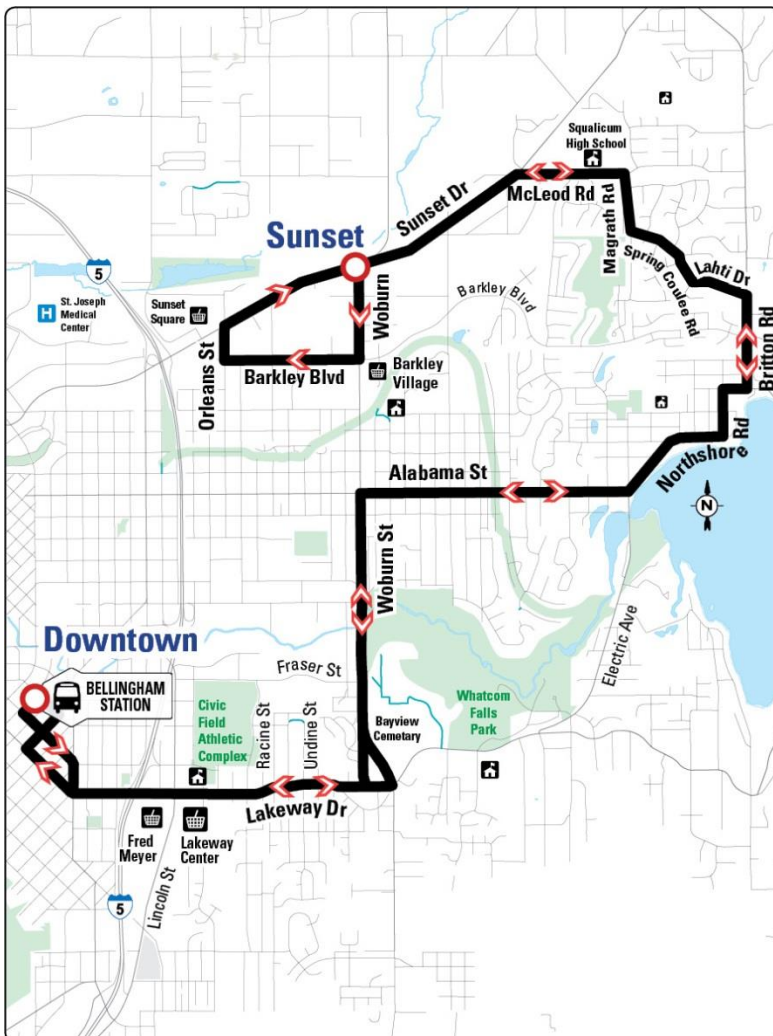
Squalicum High School

McLeod Rd

Sunset Dr

Sunset

5

St. Joseph Medical Center

Sunset Square

Woburn

Barkley Blvd

Magrath Rd

Spring Coulee Rd

Lahti Dr

Britton Rd

Orleans St

Barkley Blvd

Barkley Village

Alabama St

Northshore Rd

N

Woburn St

Downtown

Fraser St

Electric Ave

BELLINGHAM STATION

Civic Field Athletic Complex

Racine St

Undine St

Bayview Cemetery

Whatcom Falls Park

Lakeway Dr

Fred Meyer

Lakeway Center

5

Lincoln St